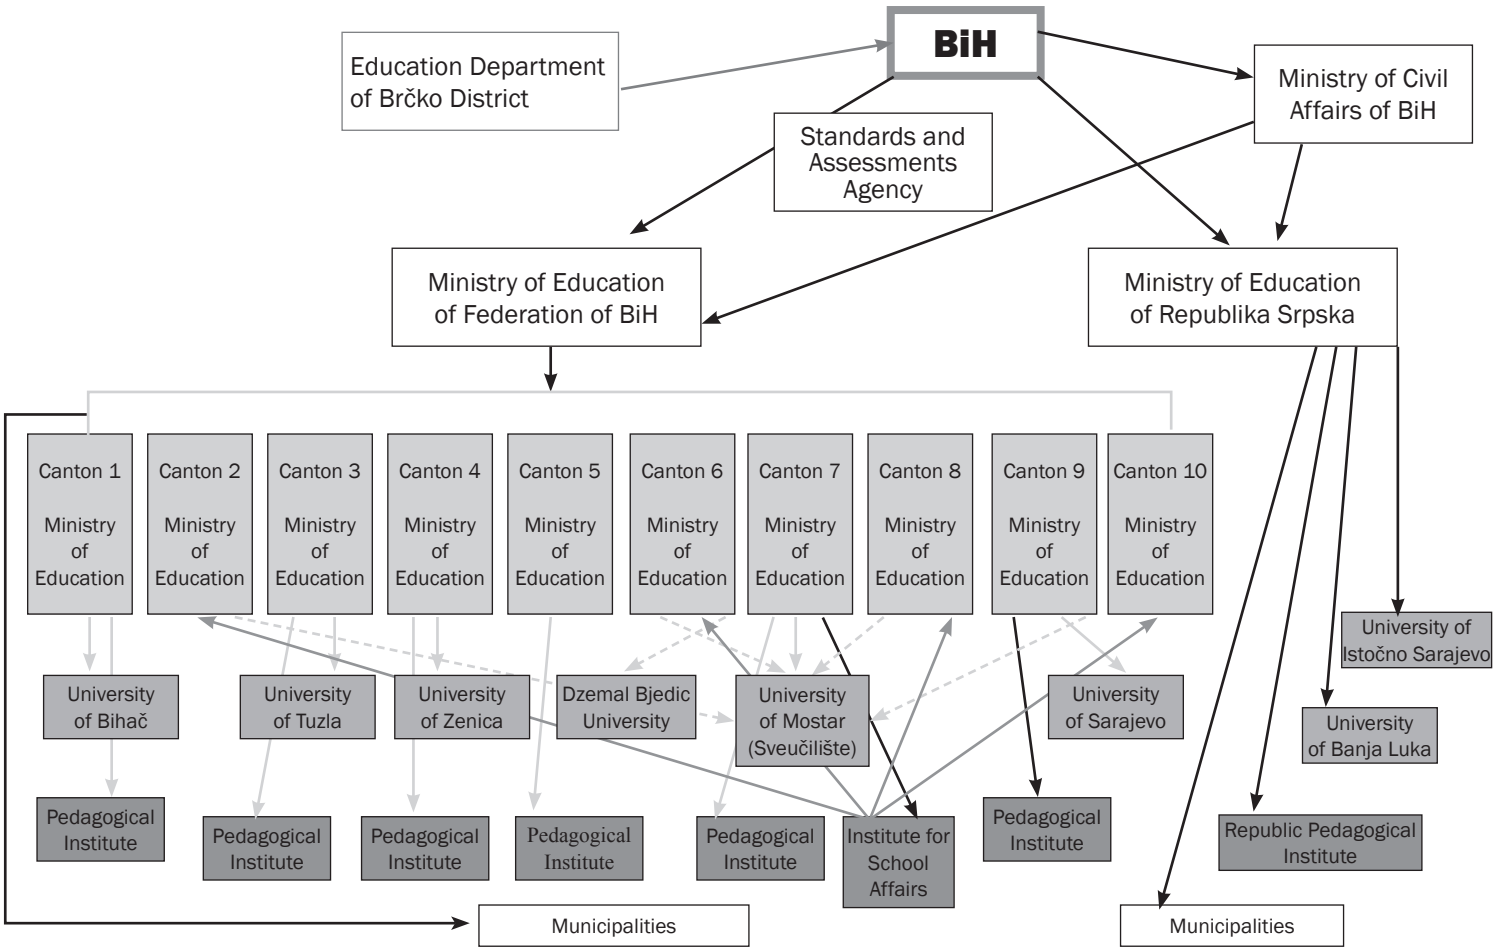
BiH

Education Department of Brčko District

Ministry of Civil Affairs of BiH

Standards and Assessments Agency

Ministry of Education of Federation of BiH

Ministry of Education of Republika Srpska

Canton 1 Ministry of Education

Canton 2 Ministry of Education

Canton 3 Ministry of Education

Canton 4 Ministry of Education

Canton 5 Ministry of Education

Canton 6 Ministry of Education

Canton 7 Ministry of Education

Canton 8 Ministry of Education

Canton 9 Ministry of Education

Canton 10 Ministry of Education

University of Istočno Sarajevo

University of Bihač

University of Tuzla

University of Zenica

Dzemal Bjedic University

University of Mostar (Sveučilište)

University of Sarajevo

University of Banja Luka

Pedagogical Institute

Pedagogical Institute

Pedagogical Institute

Pedagogical Institute

Pedagogical Institute

Institute for School Affairs

Pedagogical Institute

Republic Pedagogical Institute

Municipalities

Municipalities